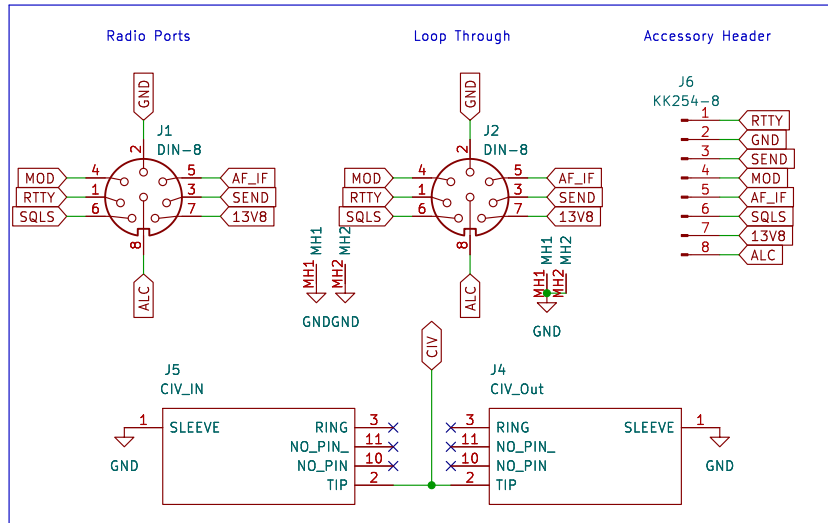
Radio Ports

Loop Through

Accessory Header

GND
J1
DIN-8
MOD 4
RTTY 1
SQLS 6
2
5 AF_IF
3 SEND
7 13V8
8
ALC

GND
J2
DIN-8
MOD 4
RTTY 1
SQLS 6
2
5 AF_IF
3 SEND
7 13V8
8
ALC

MH1
MH2
MH1
MH2
GNDGND

MH1
MH2
MH1
MH2
GND

J6
KK254-8
1 RTTY
2 GND
3 SEND
4 MOD
5 AF_IF
6 SQLS
7 13V8
8 ALC

CIV

J5
CIV_IN
1 SLEEVE
GND
RING 3
NO_PIN_ 11
NO_PIN 10
TIP 2

J4
CIV_Out
3 RING
11 NO_PIN_
10 NO_PIN
2 TIP
SLEEVE 1
GND